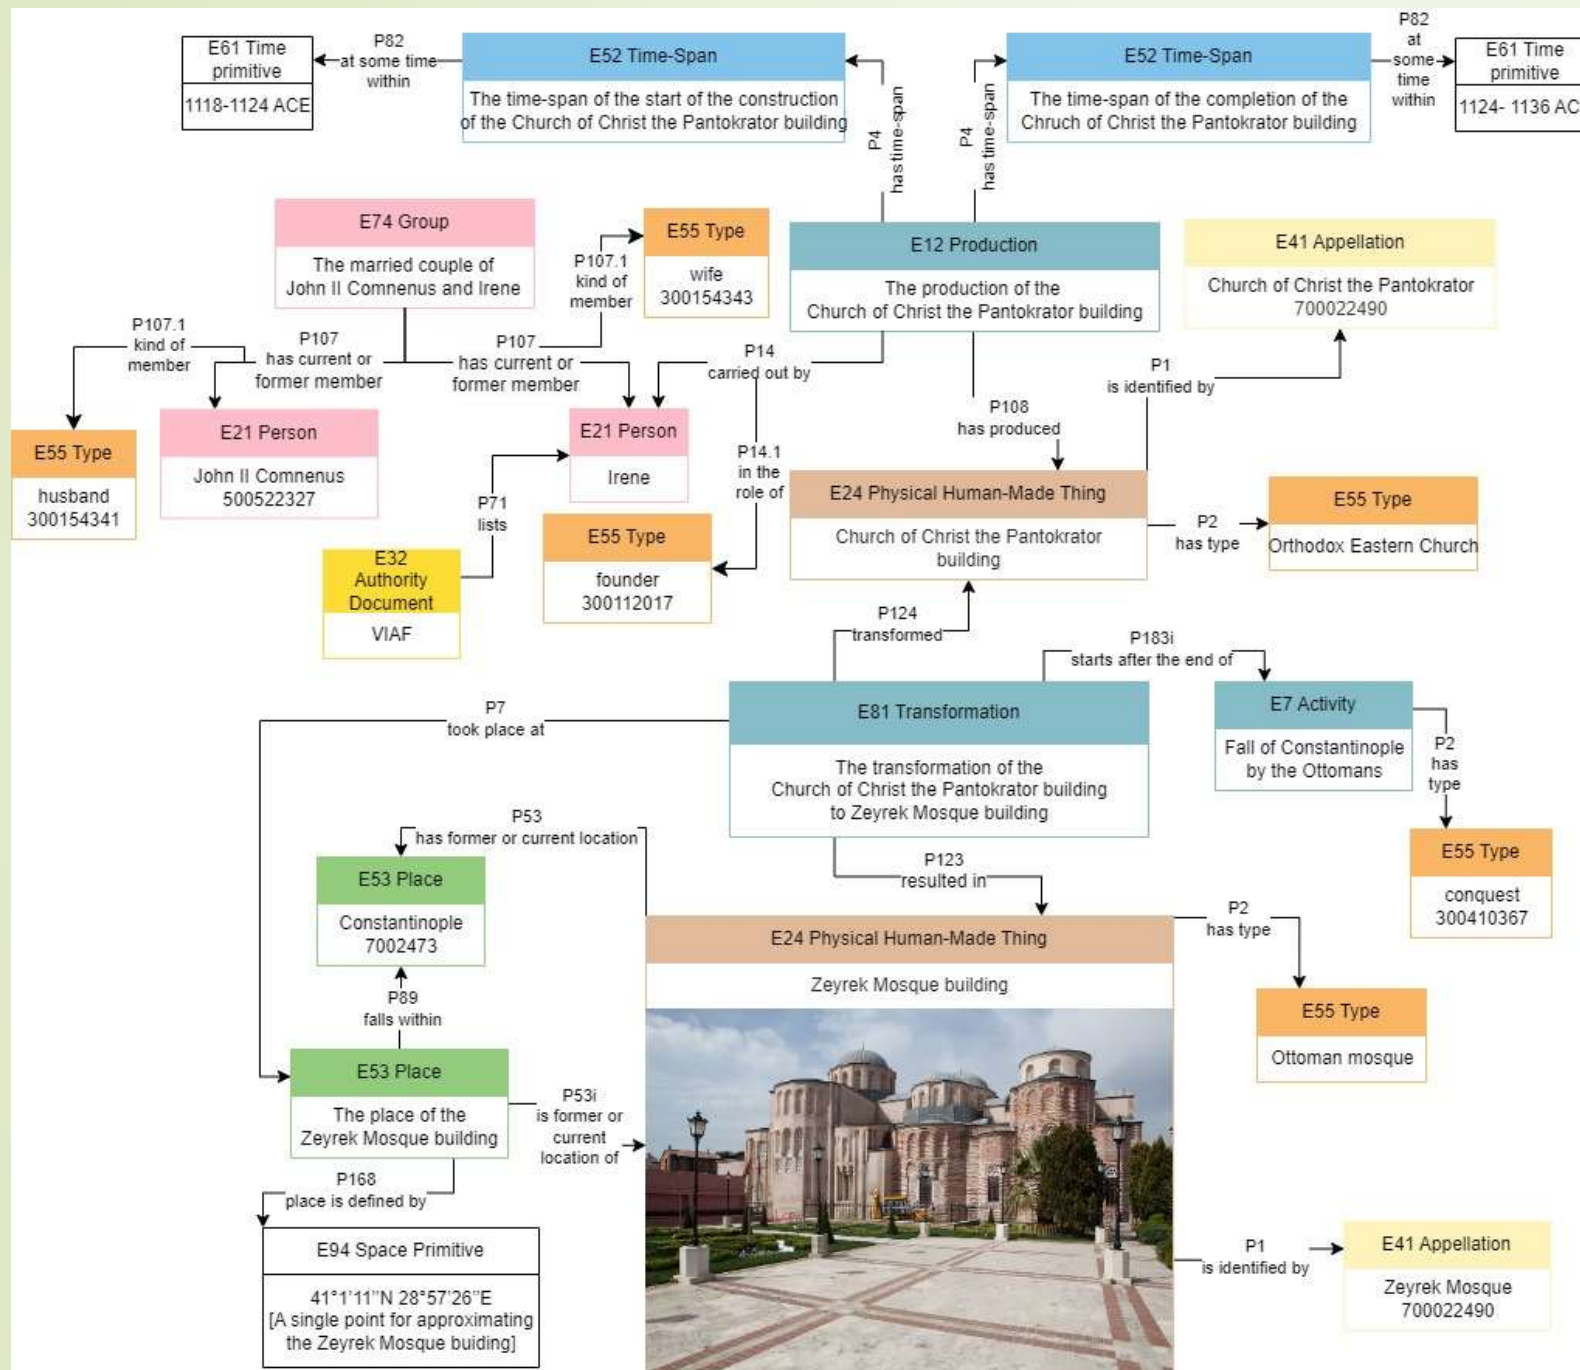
E61 Time primitive

1118-1124 ACE

P82 at some time within

E52 Time-Span

The time-span of the start of the construction of the Church of Christ the Pantokrator building

P4 has time-span

P4 has time-span

E52 Time-Span

The time-span of the completion of the Chruch of Christ the Pantokrator building

P82 at some time within

E61 Time primitive

1124- 1136 AC

E74 Group

The married couple of John II Comnenus and Irene

P107.1 kind of member

E55 Type

wife 300154343

E12 Production

The production of the Church of Christ the Pantokrator building

E41 Appellation

Church of Christ the Pantokrator 700022490

P107.1 kind of member

P107 has current or former member

P107 has current or former member

P14 carried out by

P1 is identified by

E55 Type

husband 300154341

E21 Person

John II Comnenus 500522327

E21 Person

Irene

P14.1 in the role of

P108 has produced

P71 lists

E55 Type

founder 300112017

E24 Physical Human-Made Thing

Church of Christ the Pantokrator building

P2 has type

E55 Type

Orthodox Eastern Church

E32 Authority Document

VIAF

P124 transformed

P183i starts after the end of

P7 took place at

E81 Transformation

The transformation of the Church of Christ the Pantokrator building to Zeyrek Mosque building

E7 Activity

Fall of Constantinople by the Ottomans

P2 has type

P53 has former or current location

E53 Place

Constantinople 7002473

P123 resulted in

E55 Type

conquest 300410367

P2 has type

E24 Physical Human-Made Thing

Zeyrek Mosque building

P89 falls within

E55 Type

Ottoman mosque

E53 Place

The place of the Zeyrek Mosque building

P53i is former or current location of

P168 place is defined by

E94 Space Primitive

41°1'11"N 28°57'26"E [A single point for approximating the Zeyrek Mosque buiding]

P1 is identified by

E41 Appellation

Zeyrek Mosque 700022490